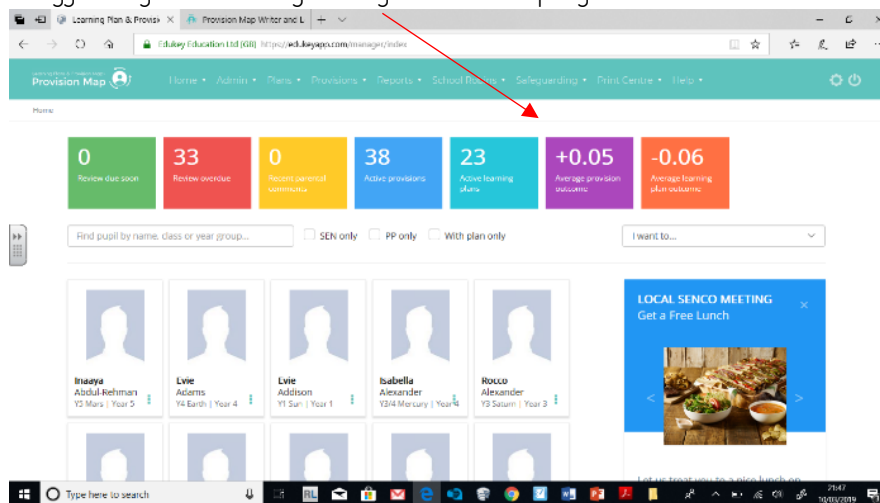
Learning Plan & Provis ×
Provision Map Writer and L ×
Edukey Education Ltd (GB) https://edukeyapp.com/manager/index
Provision Map
Home ▾ Admin ▾ Plans ▾ Provisions ▾ Reports ▾ School Rooms ▾ Safeguarding ▾ Print Centre ▾ Help ▾
Home

0
Review due soon

33
Review overdue

0
Recent parental comments

38
Active provisions

23
Active learning plans

+0.05
Average provision outcome

-0.06
Average learning plan outcome

Find pupil by name, class or year group...
SEN only
PP only
With plan only
I want to...

Inaaya
Abdul-Rehman
Y3 Mars | Year 5

Evie
Adams
Y4 Earth | Year 4

Evie
Addison
Y1 Sun | Year 1

Isabella
Alexander
Y3/4 Mercury | Year 4

Rocco
Alexander
Y3 Saturn | Year 3

LOCAL SENCO MEETING
Get a Free Lunch
×

Let us treat you to a nice lunch on

Type here to search
21:47
10/03/2019